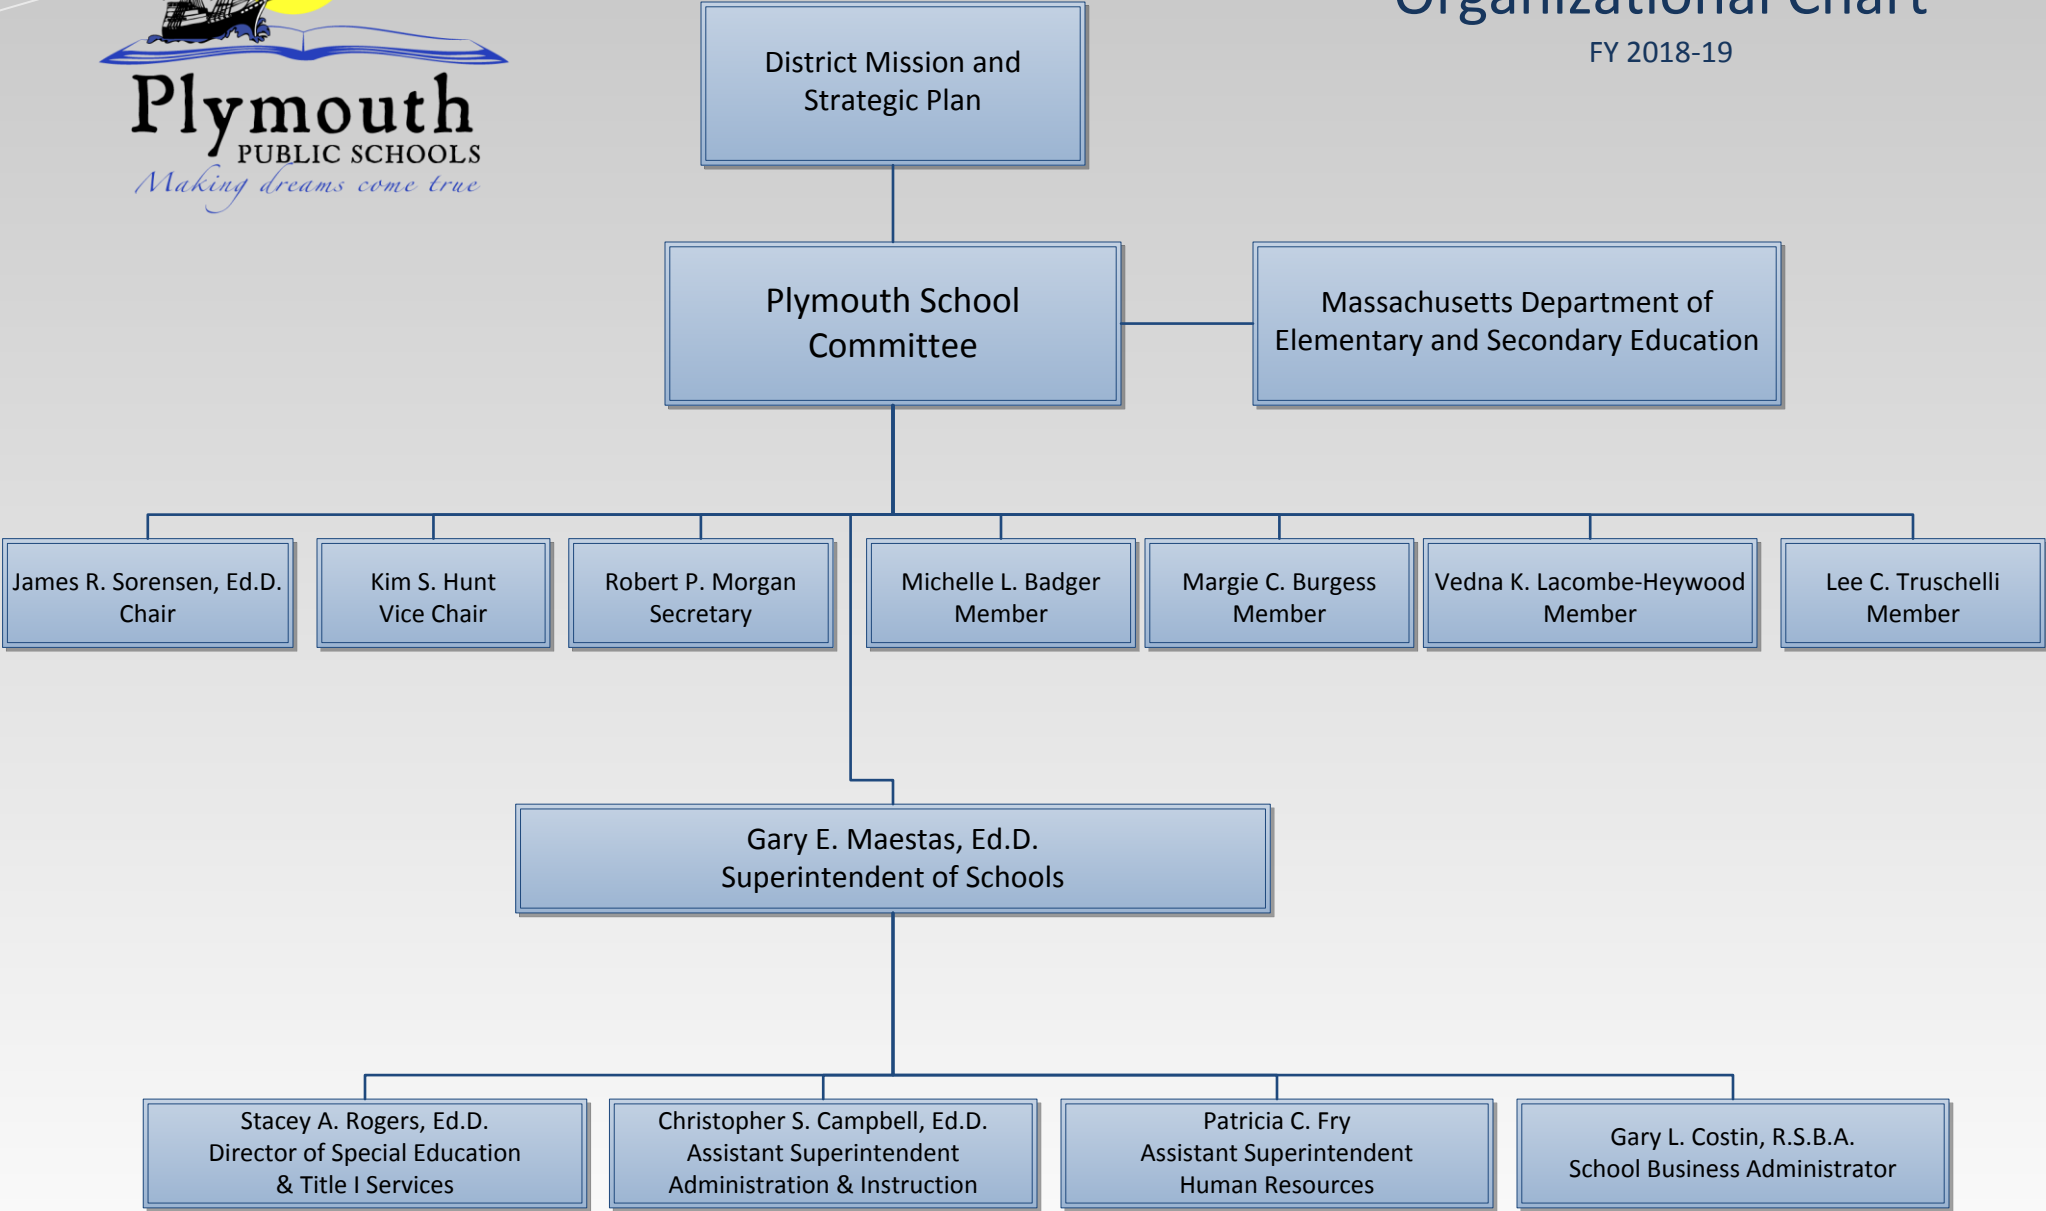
Plymouth
PUBLIC SCHOOLS
Making dreams come true

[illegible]
FY 2018-19

District Mission and Strategic Plan

Plymouth School Committee

Massachusetts Department of Elementary and Secondary Education

James R. Sorensen, Ed.D.
Chair

Kim S. Hunt
Vice Chair

Robert P. Morgan
Secretary

Michelle L. Badger
Member

Margie C. Burgess
Member

Vedna K. Lacombe-Heywood
Member

Lee C. Truschelli
Member

Gary E. Maestas, Ed.D.
Superintendent of Schools

Stacey A. Rogers, Ed.D.
Director of Special Education & Title I Services

Christopher S. Campbell, Ed.D.
Assistant Superintendent
Administration & Instruction

Patricia C. Fry
Assistant Superintendent
Human Resources

Gary L. Costin, R.S.B.A.
School Business Administrator